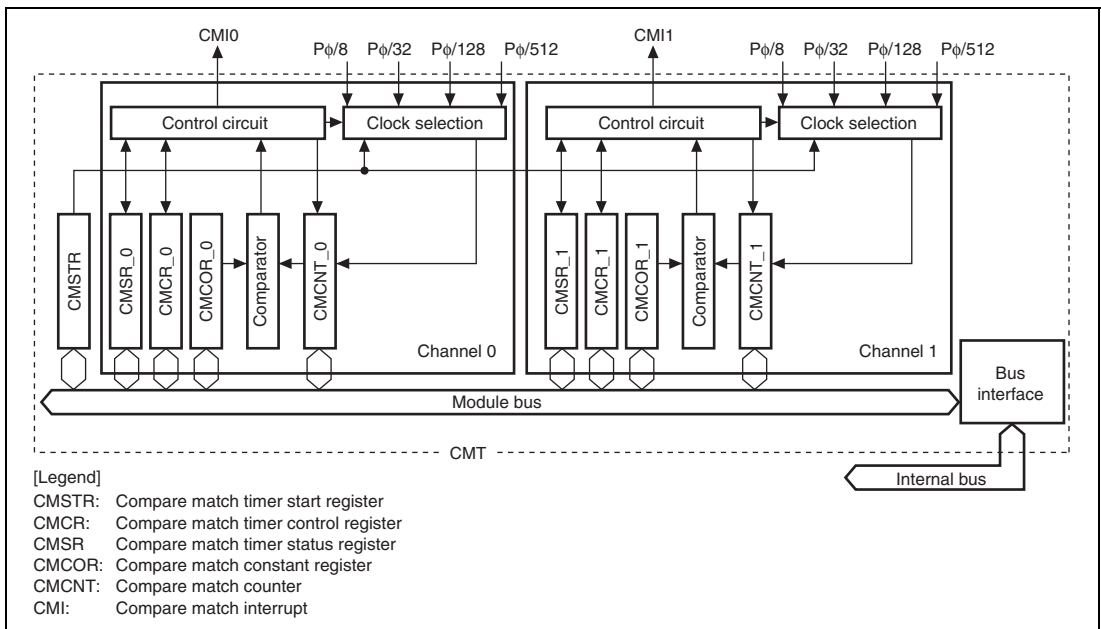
CMI0
Pϕ/8 Pϕ/32 Pϕ/128 Pϕ/512
CMI1
Pϕ/8 Pϕ/32 Pϕ/128 Pϕ/512

Control circuit
Clock selection
Control circuit
Clock selection

CMSTR
CMSR_0
CMCR_0
CMCOR_0
Comparator
CMCNT_0
Channel 0

CMSR_1
CMCR_1
CMCOR_1
Comparator
CMCNT_1
Channel 1

Bus interface
Module bus
CMT
Internal bus

[Legend]
CMSTR: Compare match timer start register
CMCR: Compare match timer control register
CMSR Compare match timer status register
CMCOR: Compare match constant register
CMCNT: Compare match counter
CMI: Compare match interrupt